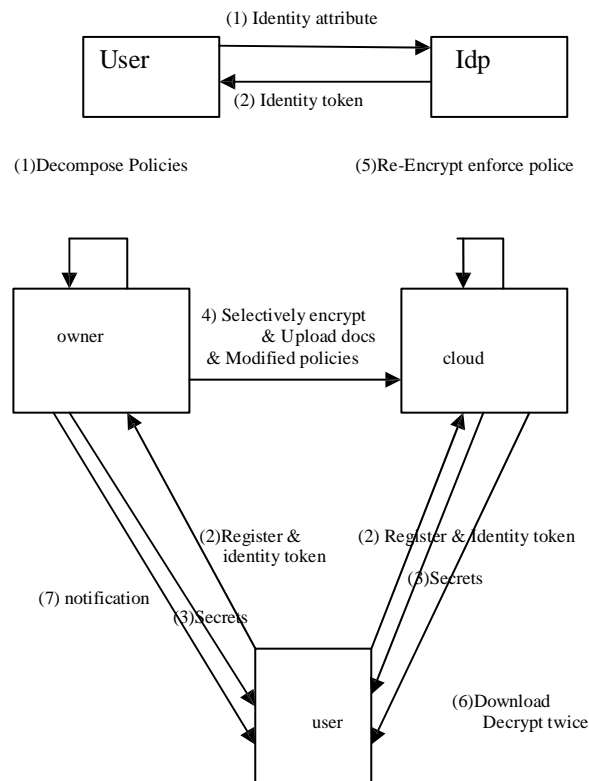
(1) Identity attribute

User

Idp

(2) Identity token

(1)Decompose Policies

(5)Re-Encrypt enforce police

owner

4) Selectively encrypt & Upload docs & Modified policies

cloud

(2)Register & identity token

(2) Register & Identity token

(3)Secrets

(7) notification

(3)Secrets

user

(6)Download Decrypt twice